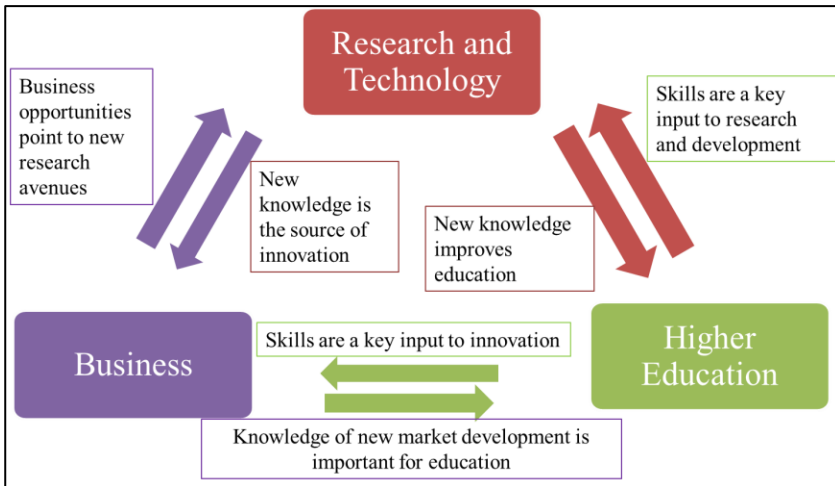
Research and Technology

Business opportunities point to new research avenues

Skills are a key input to research and development

New knowledge is the source of innovation

New knowledge improves education

Business

Skills are a key input to innovation

Higher Education

Knowledge of new market development is important for education